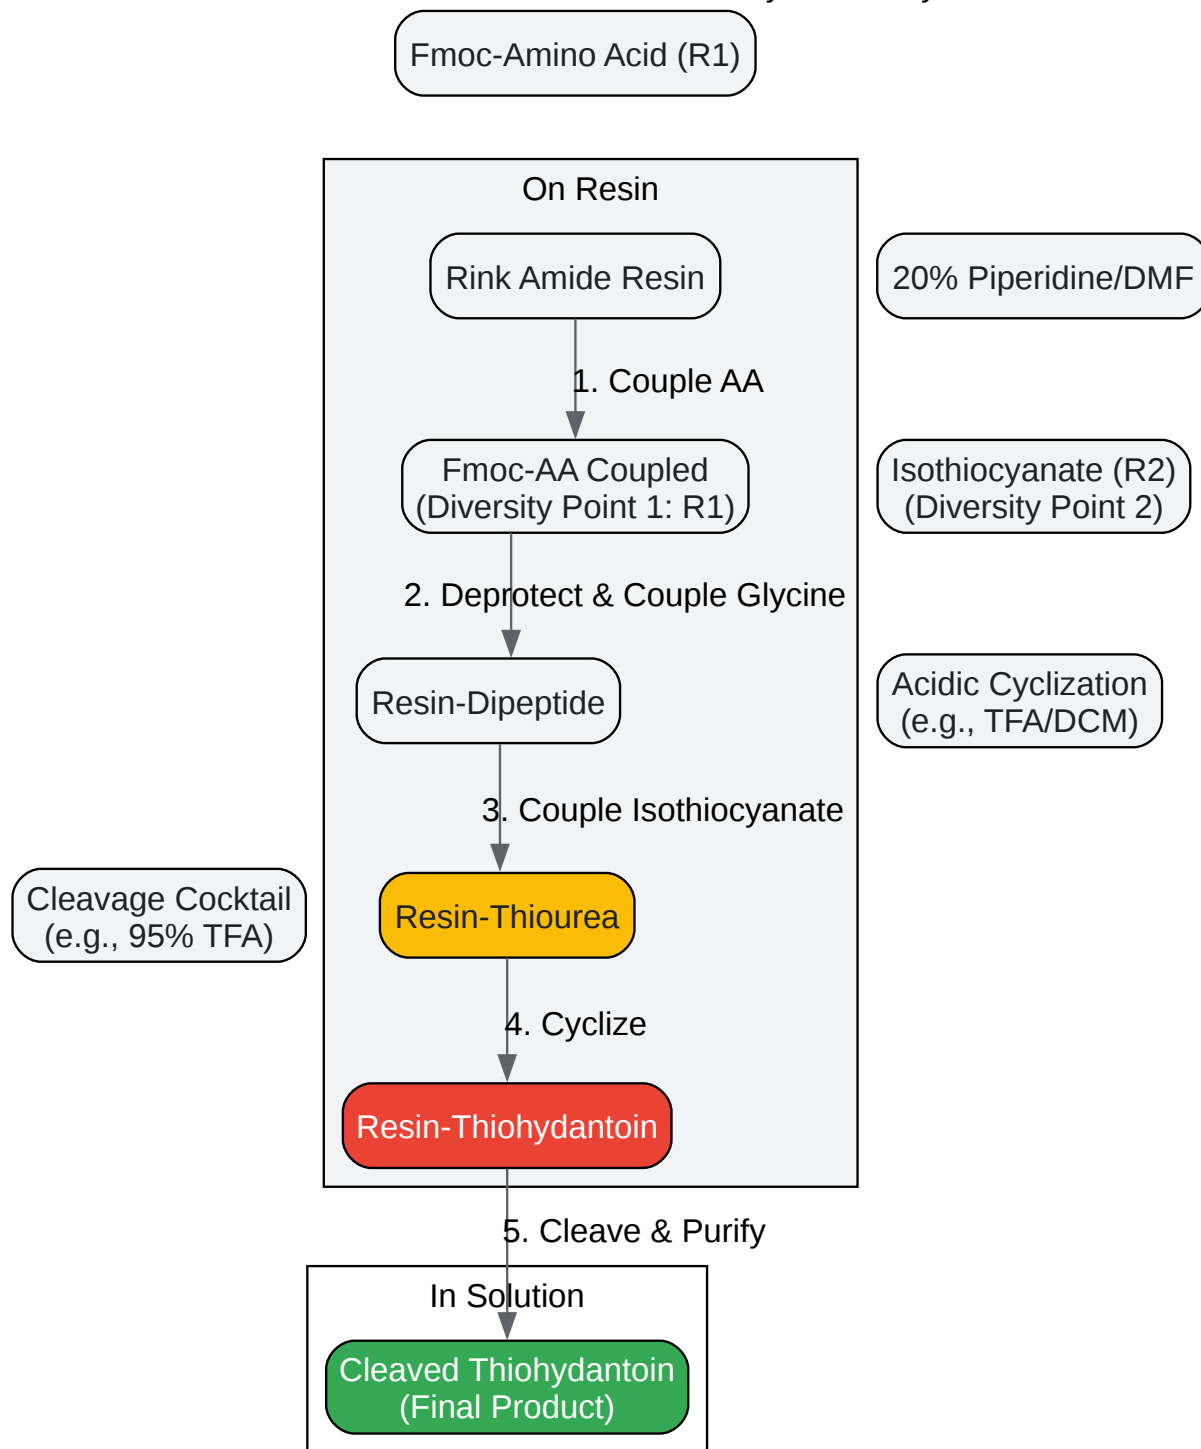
Fmoc-Amino Acid (R1)

On Resin

Rink Amide Resin

20% Piperidine/DMF

1. Couple AA

Fmoc-AA Coupled (Diversity Point 1: R1)

Isothiocyanate (R2) (Diversity Point 2)

2. Deprotect & Couple Glycine

Resin-Dipeptide

Acidic Cyclization (e.g., TFA/DCM)

3. Couple Isothiocyanate

Cleavage Cocktail (e.g., 95% TFA)

Resin-Thiourea

4. Cyclize

Resin-Thiohydantoin

5. Cleave & Purify

In Solution

Cleaved Thiohydantoin (Final Product)